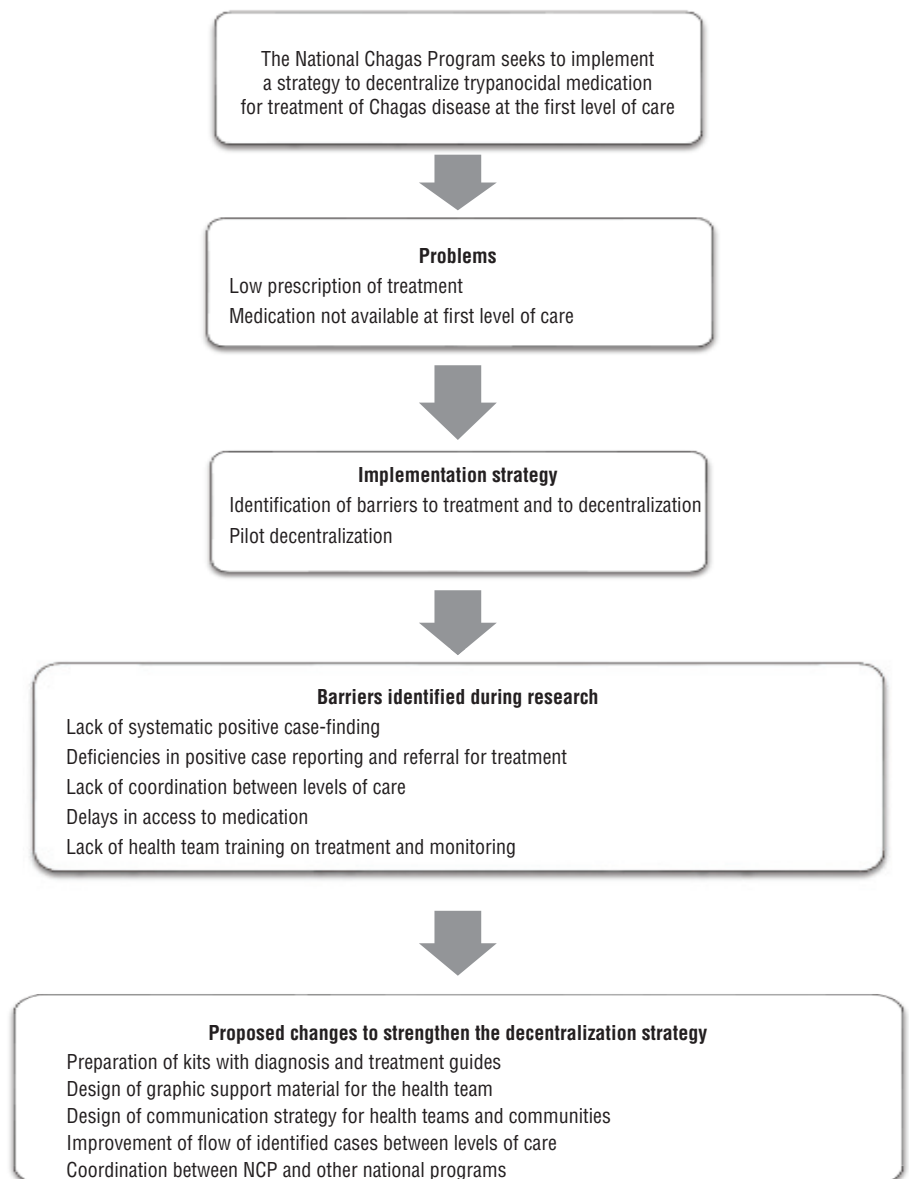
The National Chagas Program seeks to implement a strategy to decentralize trypanocidal medication for treatment of Chagas disease at the first level of care

**Problems**

Low prescription of treatment

Medication not available at first level of care

**Implementation strategy**

Identification of barriers to treatment and to decentralization

Pilot decentralization

**Barriers identified during research**

Lack of systematic positive case-finding

Deficiencies in positive case reporting and referral for treatment

Lack of coordination between levels of care

Delays in access to medication

Lack of health team training on treatment and monitoring

**Proposed changes to strengthen the decentralization strategy**

Preparation of kits with diagnosis and treatment guides

Design of graphic support material for the health team

Design of communication strategy for health teams and communities

Improvement of flow of identified cases between levels of care

Coordination between NCP and other national programs